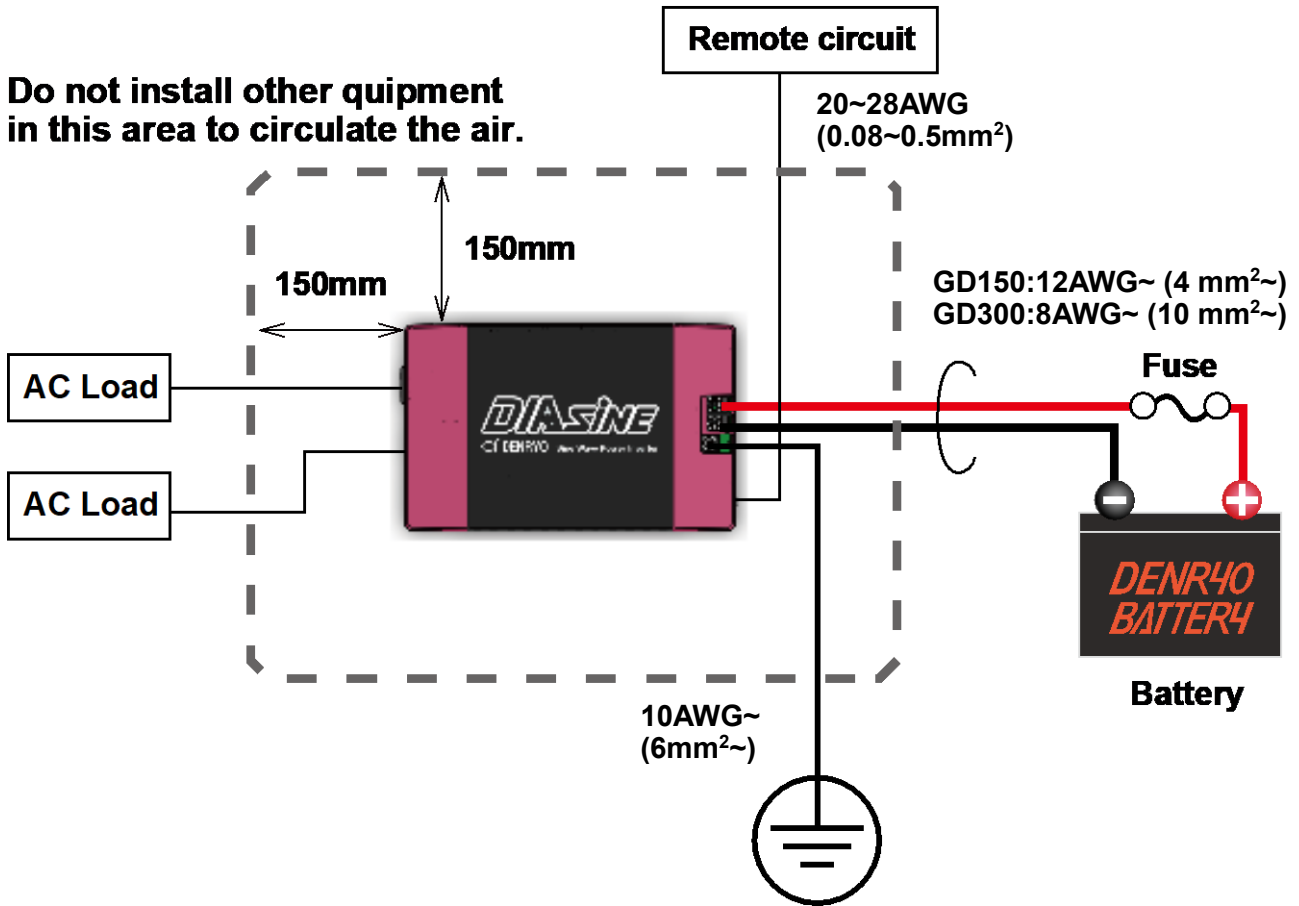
Remote circuit

Do not install other quipment in this area to circulate the air.

20~28AWG
(0.08~0.5mm$^2$)

150mm

150mm

GD150:12AWG~ (4 mm$^2$~)
GD300:8AWG~ (10 mm$^2$~)

Fuse

AC Load

AC Load

DIAsine
DENRYO

DENRYO BATTERY

Battery

10AWG~
(6mm$^2$~)